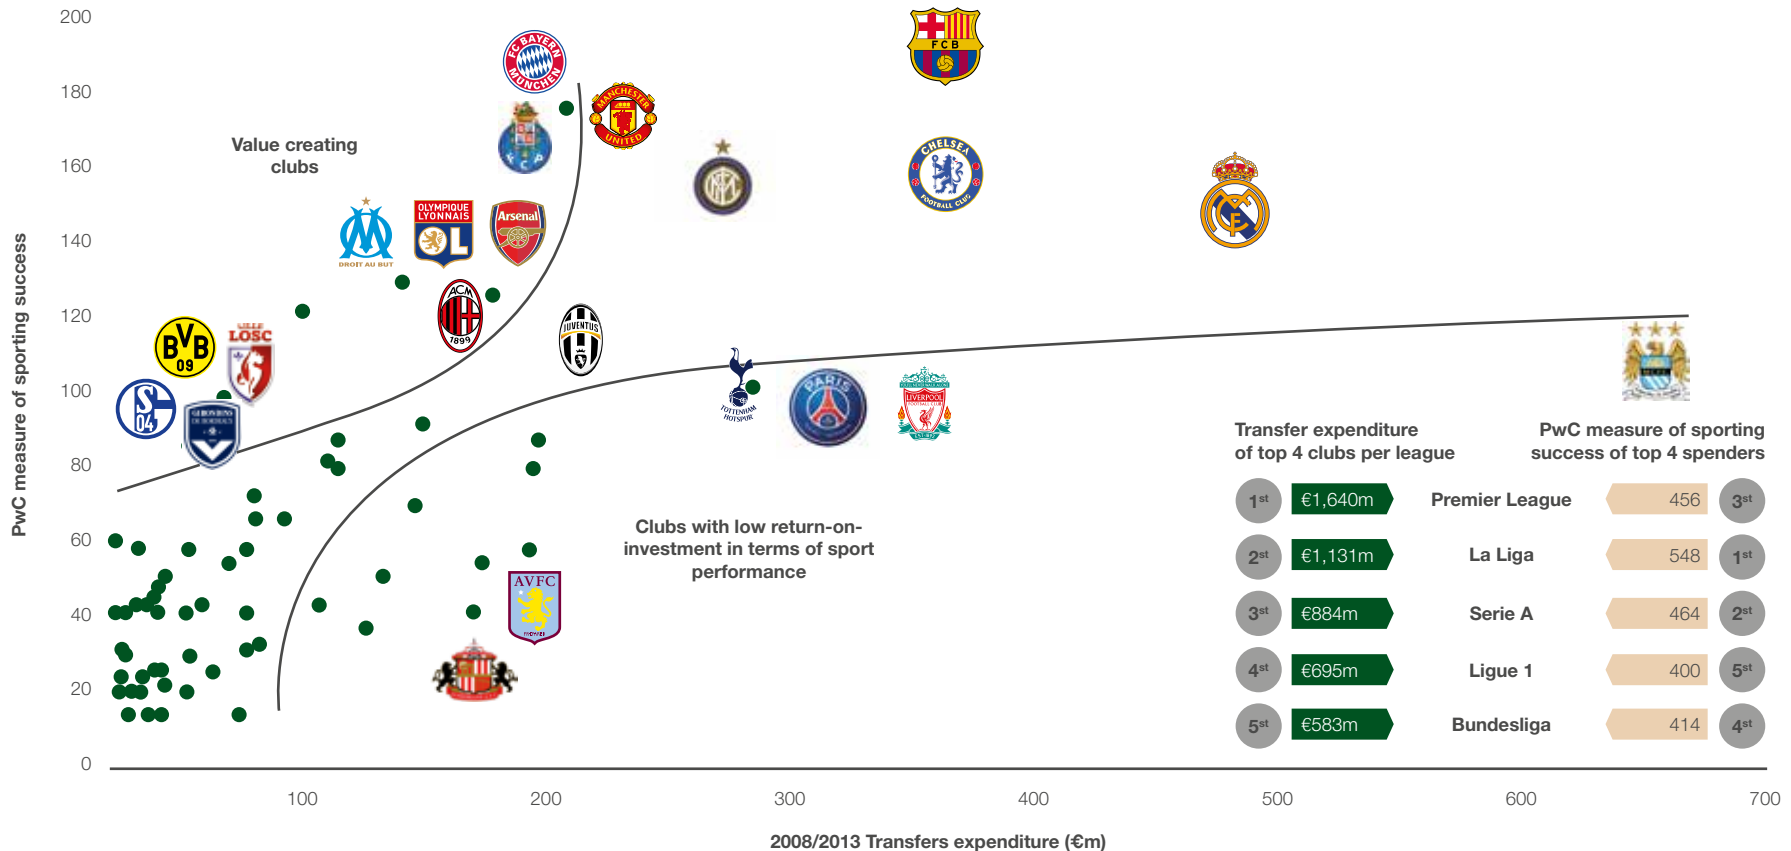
200
180
160
140
120
100
80
60
40
20
0

PwC measure of sporting success

Value creating clubs

Clubs with low return-on-investment in terms of sport performance

FC BAYERN MÜNCHEN
FCB
MANCHESTER UNITED
FCP
CHELSEA FOOTBALL CLUB
DROIT AU BUT
OLYMPIQUE LYONNAIS
Arsenal
ACM 1899
JUVENTUS
BVB 09
LILLE LOSC
S04
GIRONDINS DE BORDEAUX
TOTTENHAM HOTSPUR
PARIS
LIVERPOOL FOOTBALL CLUB
AVFC

Transfer expenditure of top 4 clubs per league

PwC measure of sporting success of top 4 spenders

| | | | | |
|---|---|---|---|---|
| 1st | €1,640m | Premier League | 456 | 3rd |
| 2nd | €1,131m | La Liga | 548 | 1st |
| 3rd | €884m | Serie A | 464 | 2nd |
| 4th | €695m | Ligue 1 | 400 | 5th |
| 5th | €583m | Bundesliga | 414 | 4th |

100
200
300
400
500
600
700

2008/2013 Transfers expenditure (€m)